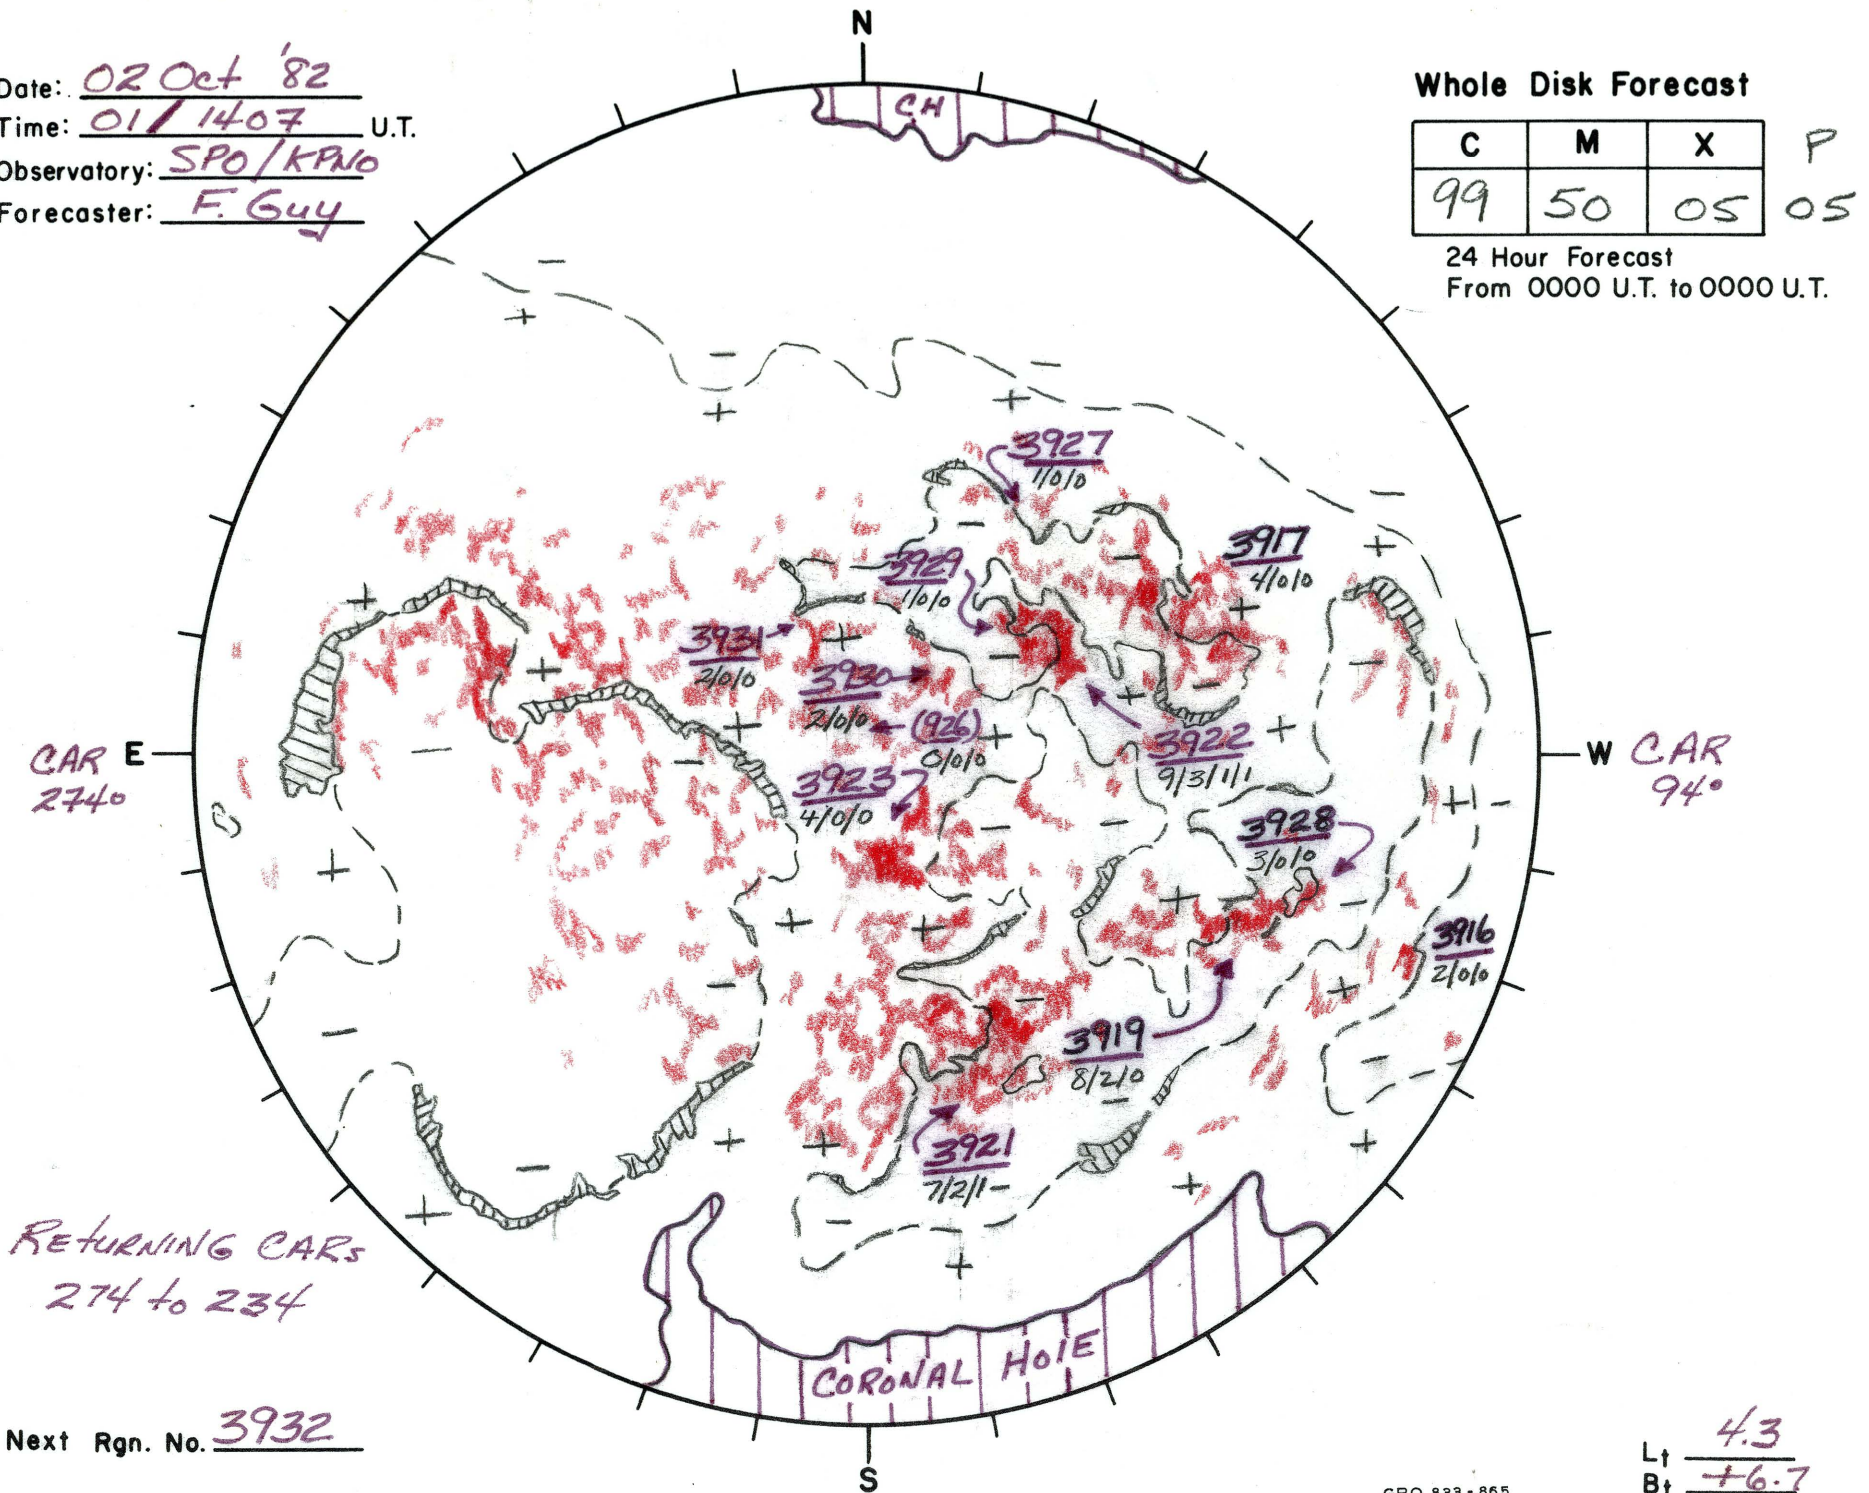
Date: 02 Oct '82
Time: 01/1407 U.T.
Observatory: SPO/KPNO
Forecaster: F. Guy

N

Whole Disk Forecast

| C | M | X |
|---|---|---|
| 99 | 50 | 05 |

P
05

24 Hour Forecast
From 0000 U.T. to 0000 U.T.

CH

3927
1/0/0

3917
4/0/0

3929
1/0/0

3931
2/0/0

3930
2/0/0

(926)
0/0/0

3922
9/3/1/1

3923
4/0/0

3928
3/0/0

3916
2/0/0

3919
8/2/0

3921
7/2/1

CAR
274°
E

W
CAR
94°

RETURNING CARs
274 to 234

CORONAL HOLE

S

Next Rgn. No. 3932

$L_t$ 4.3
$B_t$ +6.7

GPO 833-865